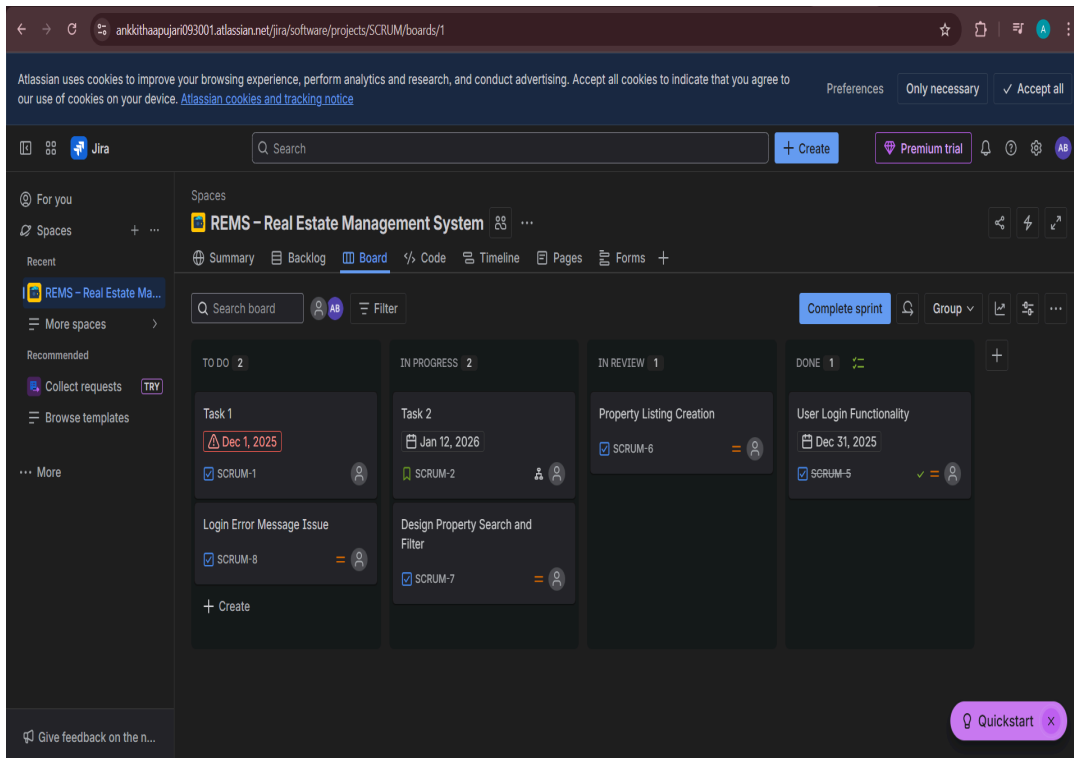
ankkithaapujari093001.atlassian.net/jira/software/projects/SCRUM/boards/1

Atlassian uses cookies to improve your browsing experience, perform analytics and research, and conduct advertising. Accept all cookies to indicate that you agree to our use of cookies on your device. Atlassian cookies and tracking notice

Preferences | Only necessary | ✓ Accept all

Jira

Search

+ Create

Premium trial

AB

For you

Spaces

Recent

REMS – Real Estate Ma...

More spaces

Recommended

Collect requests TRY

Browse templates

··· More

Give feedback on the n...

Spaces

REMS – Real Estate Management System

Summary | Backlog | Board | Code | Timeline | Pages | Forms | +

Search board

AB

Filter

Complete sprint

Group

TO DO 2

Task 1

Dec 1, 2025

SCRUM-1

Login Error Message Issue

SCRUM-8

+ Create

IN PROGRESS 2

Task 2

Jan 12, 2026

SCRUM-2

Design Property Search and Filter

SCRUM-7

IN REVIEW 1

Property Listing Creation

SCRUM-6

DONE 1

User Login Functionality

Dec 31, 2025

SCRUM-5

+

Quickstart ×